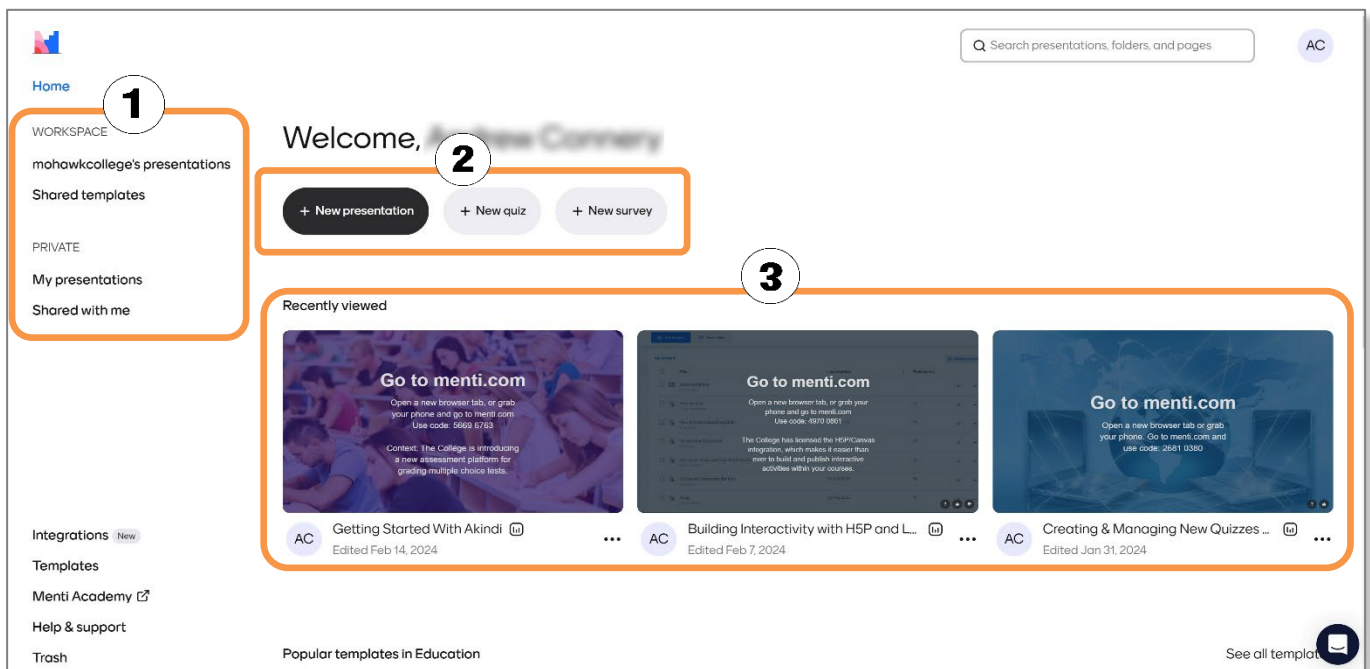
Search presentations, folders, and pages

AC

Home

1

WORKSPACE

mohawkcollege's presentations

Shared templates

PRIVATE

My presentations

Shared with me

Welcome, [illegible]

2

+ New presentation

+ New quiz

+ New survey

3

Recently viewed

Go to menti.com

Open a new browser tab, or grab your phone and go to menti.com Use code: 5669 6763

Context: The College is introducing a new assessment platform for grading multiple choice tests.

AC Getting Started With Akindi

Edited Feb 14, 2024

Go to menti.com

Open a new browser tab or grab your phone and go to menti.com Use code: 4970 0861

The College has licensed the H5P/Canvas integration, which makes it easier than ever to build and publish interactive activities within your courses.

AC Building Interactivity with H5P and L...

Edited Feb 7, 2024

Go to menti.com

Open a new browser tab or grab your phone. Go to menti.com and use code: 2681 0380

AC Creating & Managing New Quizzes ...

Edited Jan 31, 2024

Integrations New

Templates

Menti Academy

Help & support

Trash

Popular templates in Education

See all templat